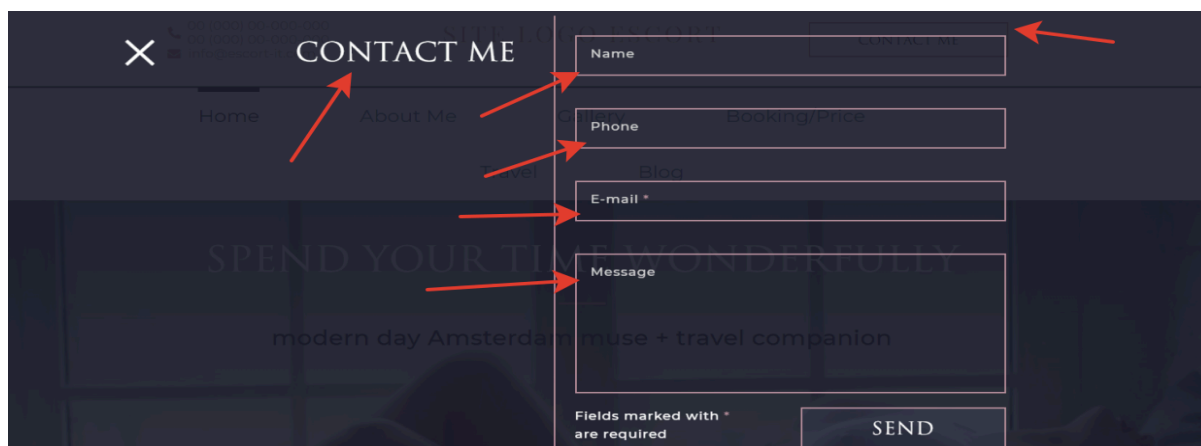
CONTACT ME

Name

Phone

E-mail *

Message

Fields marked with * are required

SEND

CONTACT ME

Home

About Me

Gallery

Booking/Price

Travel

Blog

SPEND YOUR TIME WONDERFULLY

modern day Amsterdam muse + travel companion